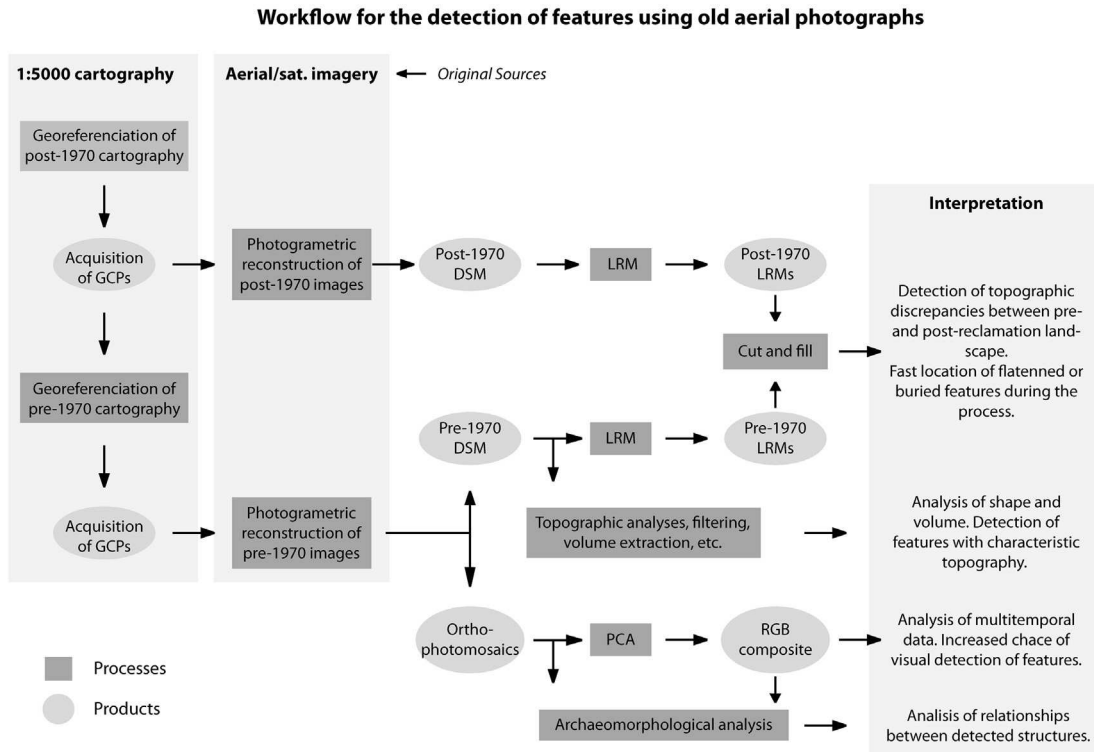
Workflow for the detection of features using old aerial photographs

1:5000 cartography

Aerial/sat. imagery

Original Sources

Georeferenciation of post-1970 cartography

Acquisition of GCPs

Photogrametric reconstruction of post-1970 images

Post-1970 DSM

LRM

Post-1970 LRMs

Interpretation

Detection of topographic discrepancies between pre- and post-reclamation landscape. Fast location of flatenned or buried features during the process.

Cut and fill

Georeferenciation of pre-1970 cartography

Pre-1970 DSM

LRM

Pre-1970 LRMs

Acquisition of GCPs

Photogrametric reconstruction of pre-1970 images

Topographic analyses, filtering, volume extraction, etc.

Analysis of shape and volume. Detection of features with characteristic topography.

Orthophotomosaics

PCA

RGB composite

Analysis of multitemporal data. Increased chace of visual detection of features.

Processes

Products

Archaeomorphological analysis

Analisis of relationships between detected structures.